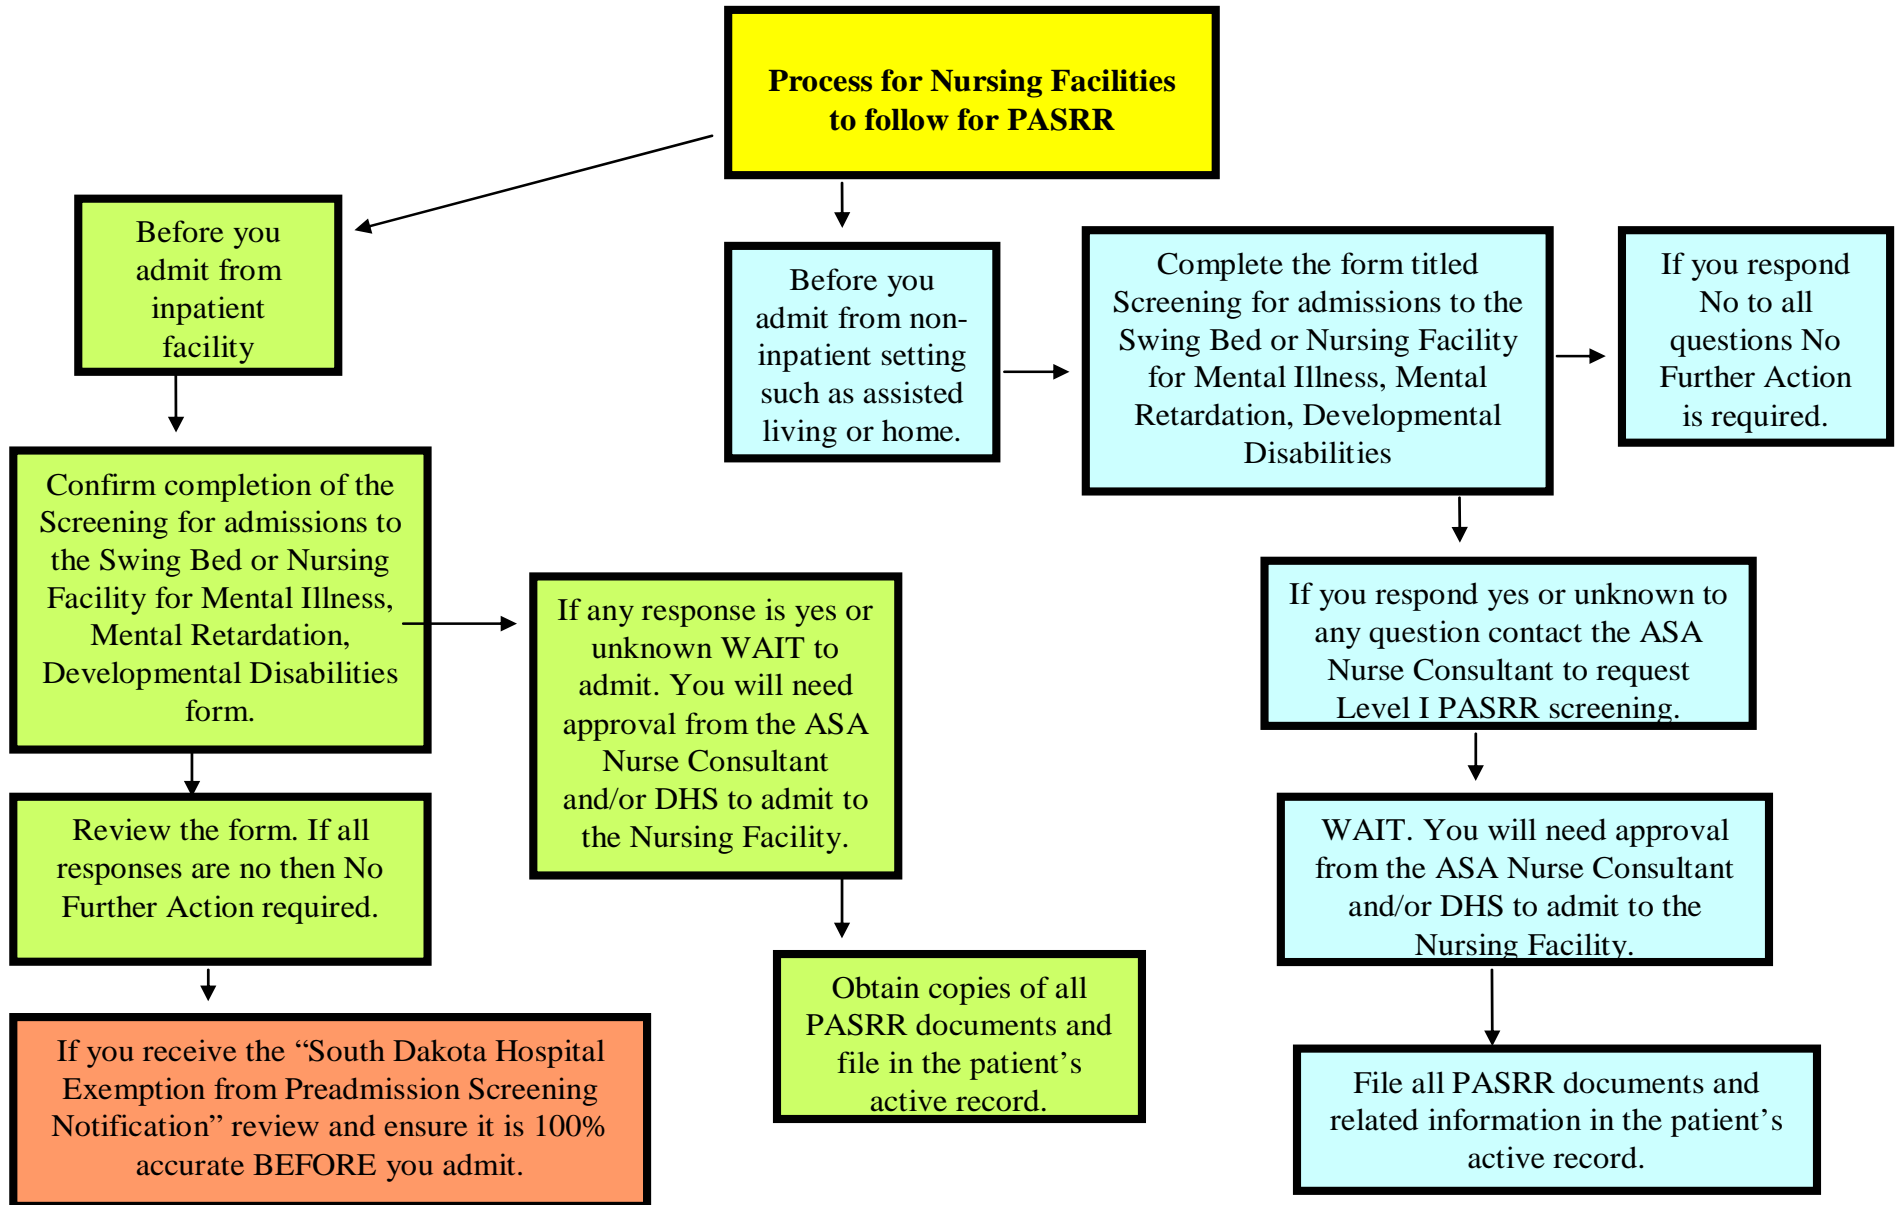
Process for Nursing Facilities to follow for PASRR

Before you admit from inpatient facility

Confirm completion of the Screening for admissions to the Swing Bed or Nursing Facility for Mental Illness, Mental Retardation, Developmental Disabilities form.

If any response is yes or unknown WAIT to admit. You will need approval from the ASA Nurse Consultant and/or DHS to admit to the Nursing Facility.

Review the form. If all responses are no then No Further Action required.

If you receive the “South Dakota Hospital Exemption from Preadmission Screening Notification” review and ensure it is 100% accurate BEFORE you admit.

Obtain copies of all PASRR documents and file in the patient’s active record.

Before you admit from non-inpatient setting such as assisted living or home.

Complete the form titled Screening for admissions to the Swing Bed or Nursing Facility for Mental Illness, Mental Retardation, Developmental Disabilities

If you respond No to all questions No Further Action is required.

If you respond yes or unknown to any question contact the ASA Nurse Consultant to request Level I PASRR screening.

WAIT. You will need approval from the ASA Nurse Consultant and/or DHS to admit to the Nursing Facility.

File all PASRR documents and related information in the patient’s active record.